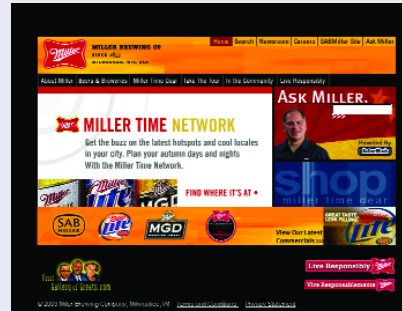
Miller

MILLER BREWING CO.
SINCE 1855
MILWAUKEE, WIS. USA

Home | Search | Newsroom | Careers | SABMiller Site | Ask Miller

About Miller | Beers & Breweries | Miller Time Gear | Take The Tour | In the Community | Live Responsibly

Miller

MILLER TIME NETWORK

Get the buzz on the latest hotspots and cool locales in your city. Plan your autumn days and nights with the Miller Time Network.

FIND WHERE IT'S AT »

ASK MILLER.

Powered by

shop
miller time gear

SAB MILLER

Lite

MGD

View Our Latest Commercials »

GREAT TASTE LESS FILLING

Lite

Visit Gallery of Greats.com

Live Responsibly

Vive Responsablemente

© 2003 Miller Brewing Company, Milwaukee, WI | Terms and Conditions | Privacy Statement